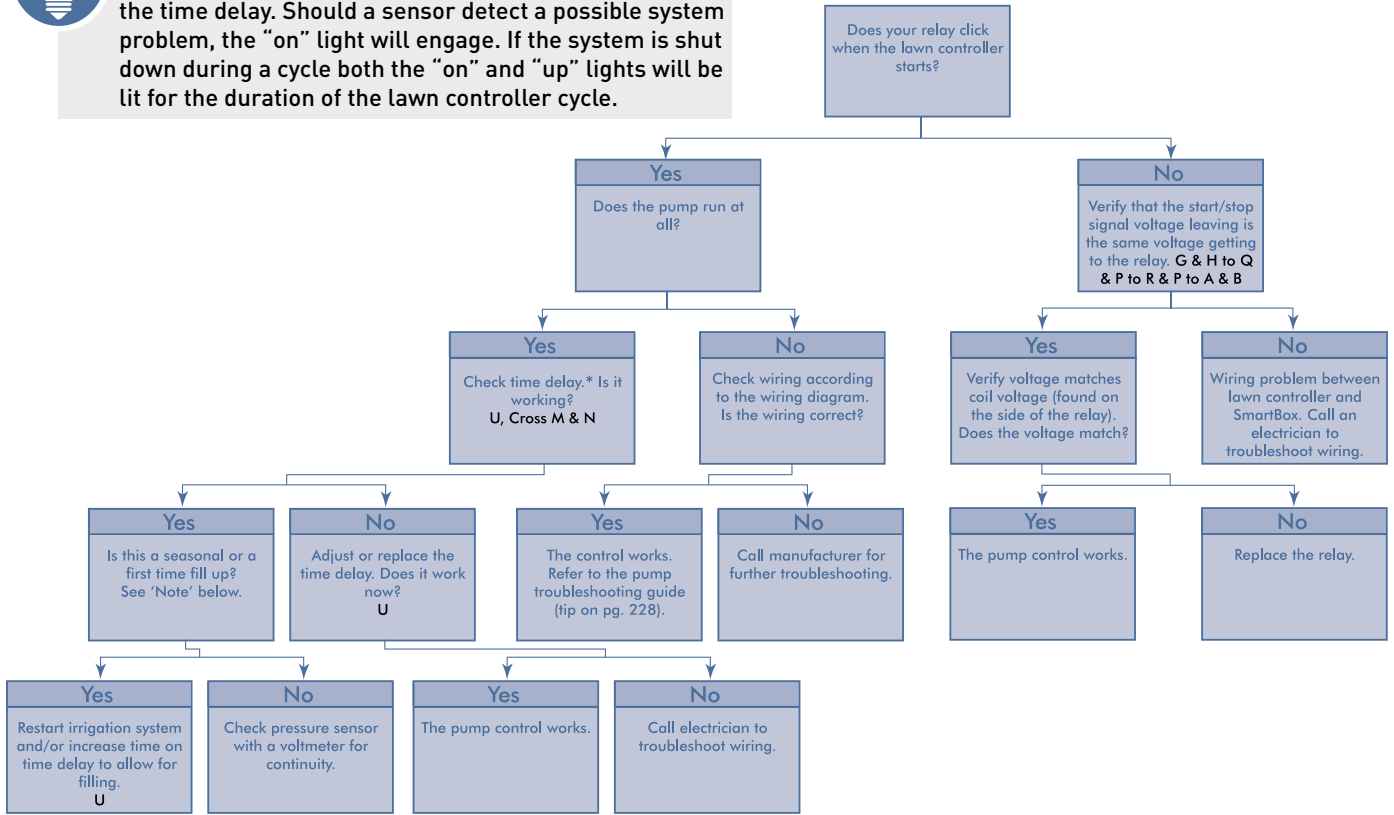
the time delay. Should a sensor detect a possible system problem, the "on" light will engage. If the system is shut down during a cycle both the "on" and "up" lights will be lit for the duration of the lawn controller cycle.

Does your relay click when the lawn controller starts?

Yes

Does the pump run at all?

No

Verify that the start/stop signal voltage leaving is the same voltage getting to the relay. G & H to Q & P to R & P to A & B

Yes

Check time delay.* Is it working? U, Cross M & N

No

Check wiring according to the wiring diagram. Is the wiring correct?

Yes

Verify voltage matches coil voltage (found on the side of the relay). Does the voltage match?

No

Wiring problem between lawn controller and SmartBox. Call an electrician to troubleshoot wiring.

Yes

Is this a seasonal or a first time fill up? See 'Note' below.

No

Adjust or replace the time delay. Does it work now? U

Yes

The control works. Refer to the pump troubleshooting guide (tip on pg. 228).

No

Call manufacturer for further troubleshooting.

Yes

The pump control works.

No

Replace the relay.

Yes

Restart irrigation system and/or increase time on time delay to allow for filling. U

No

Check pressure sensor with a voltmeter for continuity.

Yes

The pump control works.

No

Call electrician to troubleshoot wiring.